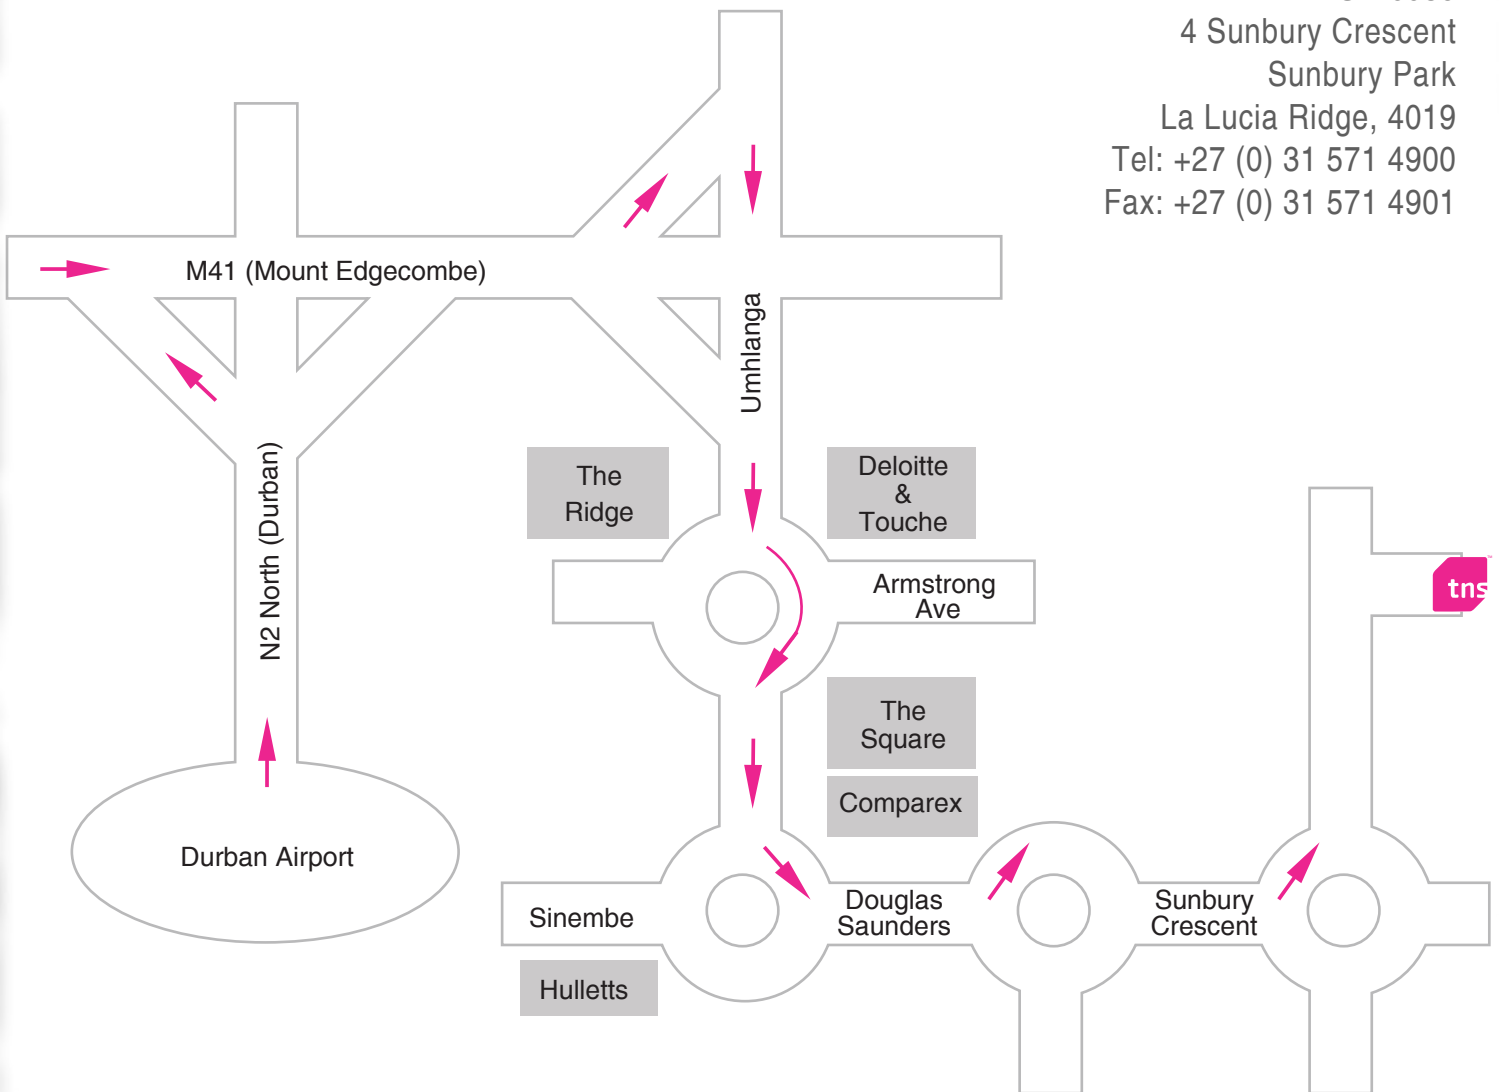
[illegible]
4 Sunbury Crescent
Sunbury Park
La Lucia Ridge, 4019
Tel: +27 (0) 31 571 4900
Fax: +27 (0) 31 571 4901

M41 (Mount Edgecombe)

Umhlanga

N2 North (Durban)

The Ridge

Deloitte & Touche

Armstrong Ave

tns

The Square

Comparex

Durban Airport

Sinembe

Douglas Saunders

Sunbury Crescent

Hulletts